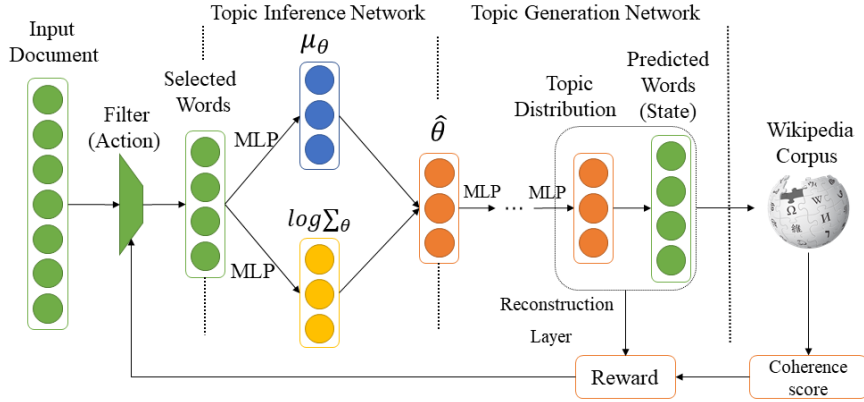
Topic Inference Network

Topic Generation Network

Input Document

Filter (Action)

Selected Words

MLP

MLP

$\mu_\theta$

$log\sum_\theta$

$\hat{\theta}$

MLP

MLP

Topic Distribution

Predicted Words (State)

Reconstruction Layer

Wikipedia Corpus

Reward

Coherence score